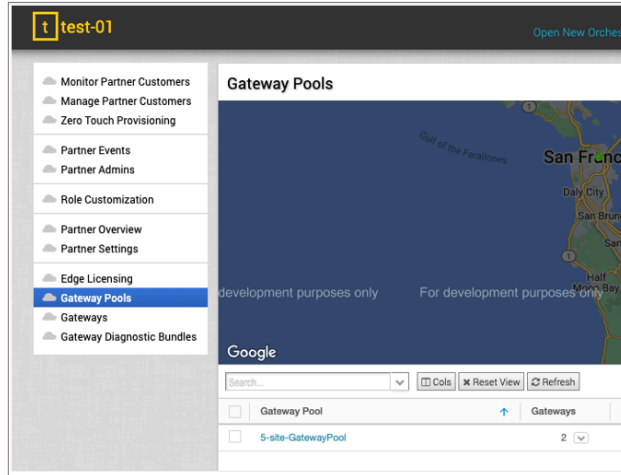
t test-01

Open New Orches

Monitor Partner Customers
Manage Partner Customers
Zero Touch Provisioning

Partner Events
Partner Admins

Role Customization

Partner Overview
Partner Settings

Edge Licensing
Gateway Pools
Gateways
Gateway Diagnostic Bundles

Gateway Pools

Gulf of the Farallones

San Franc

Daly City

San Brun

Half Moon Bay

development purposes only

For development purposes only

Google

Search...

Cols

Reset View

Refresh

| | Gateway Pool | Gateways |
|---|---|---|
| | 5-site-GatewayPool | 2 |